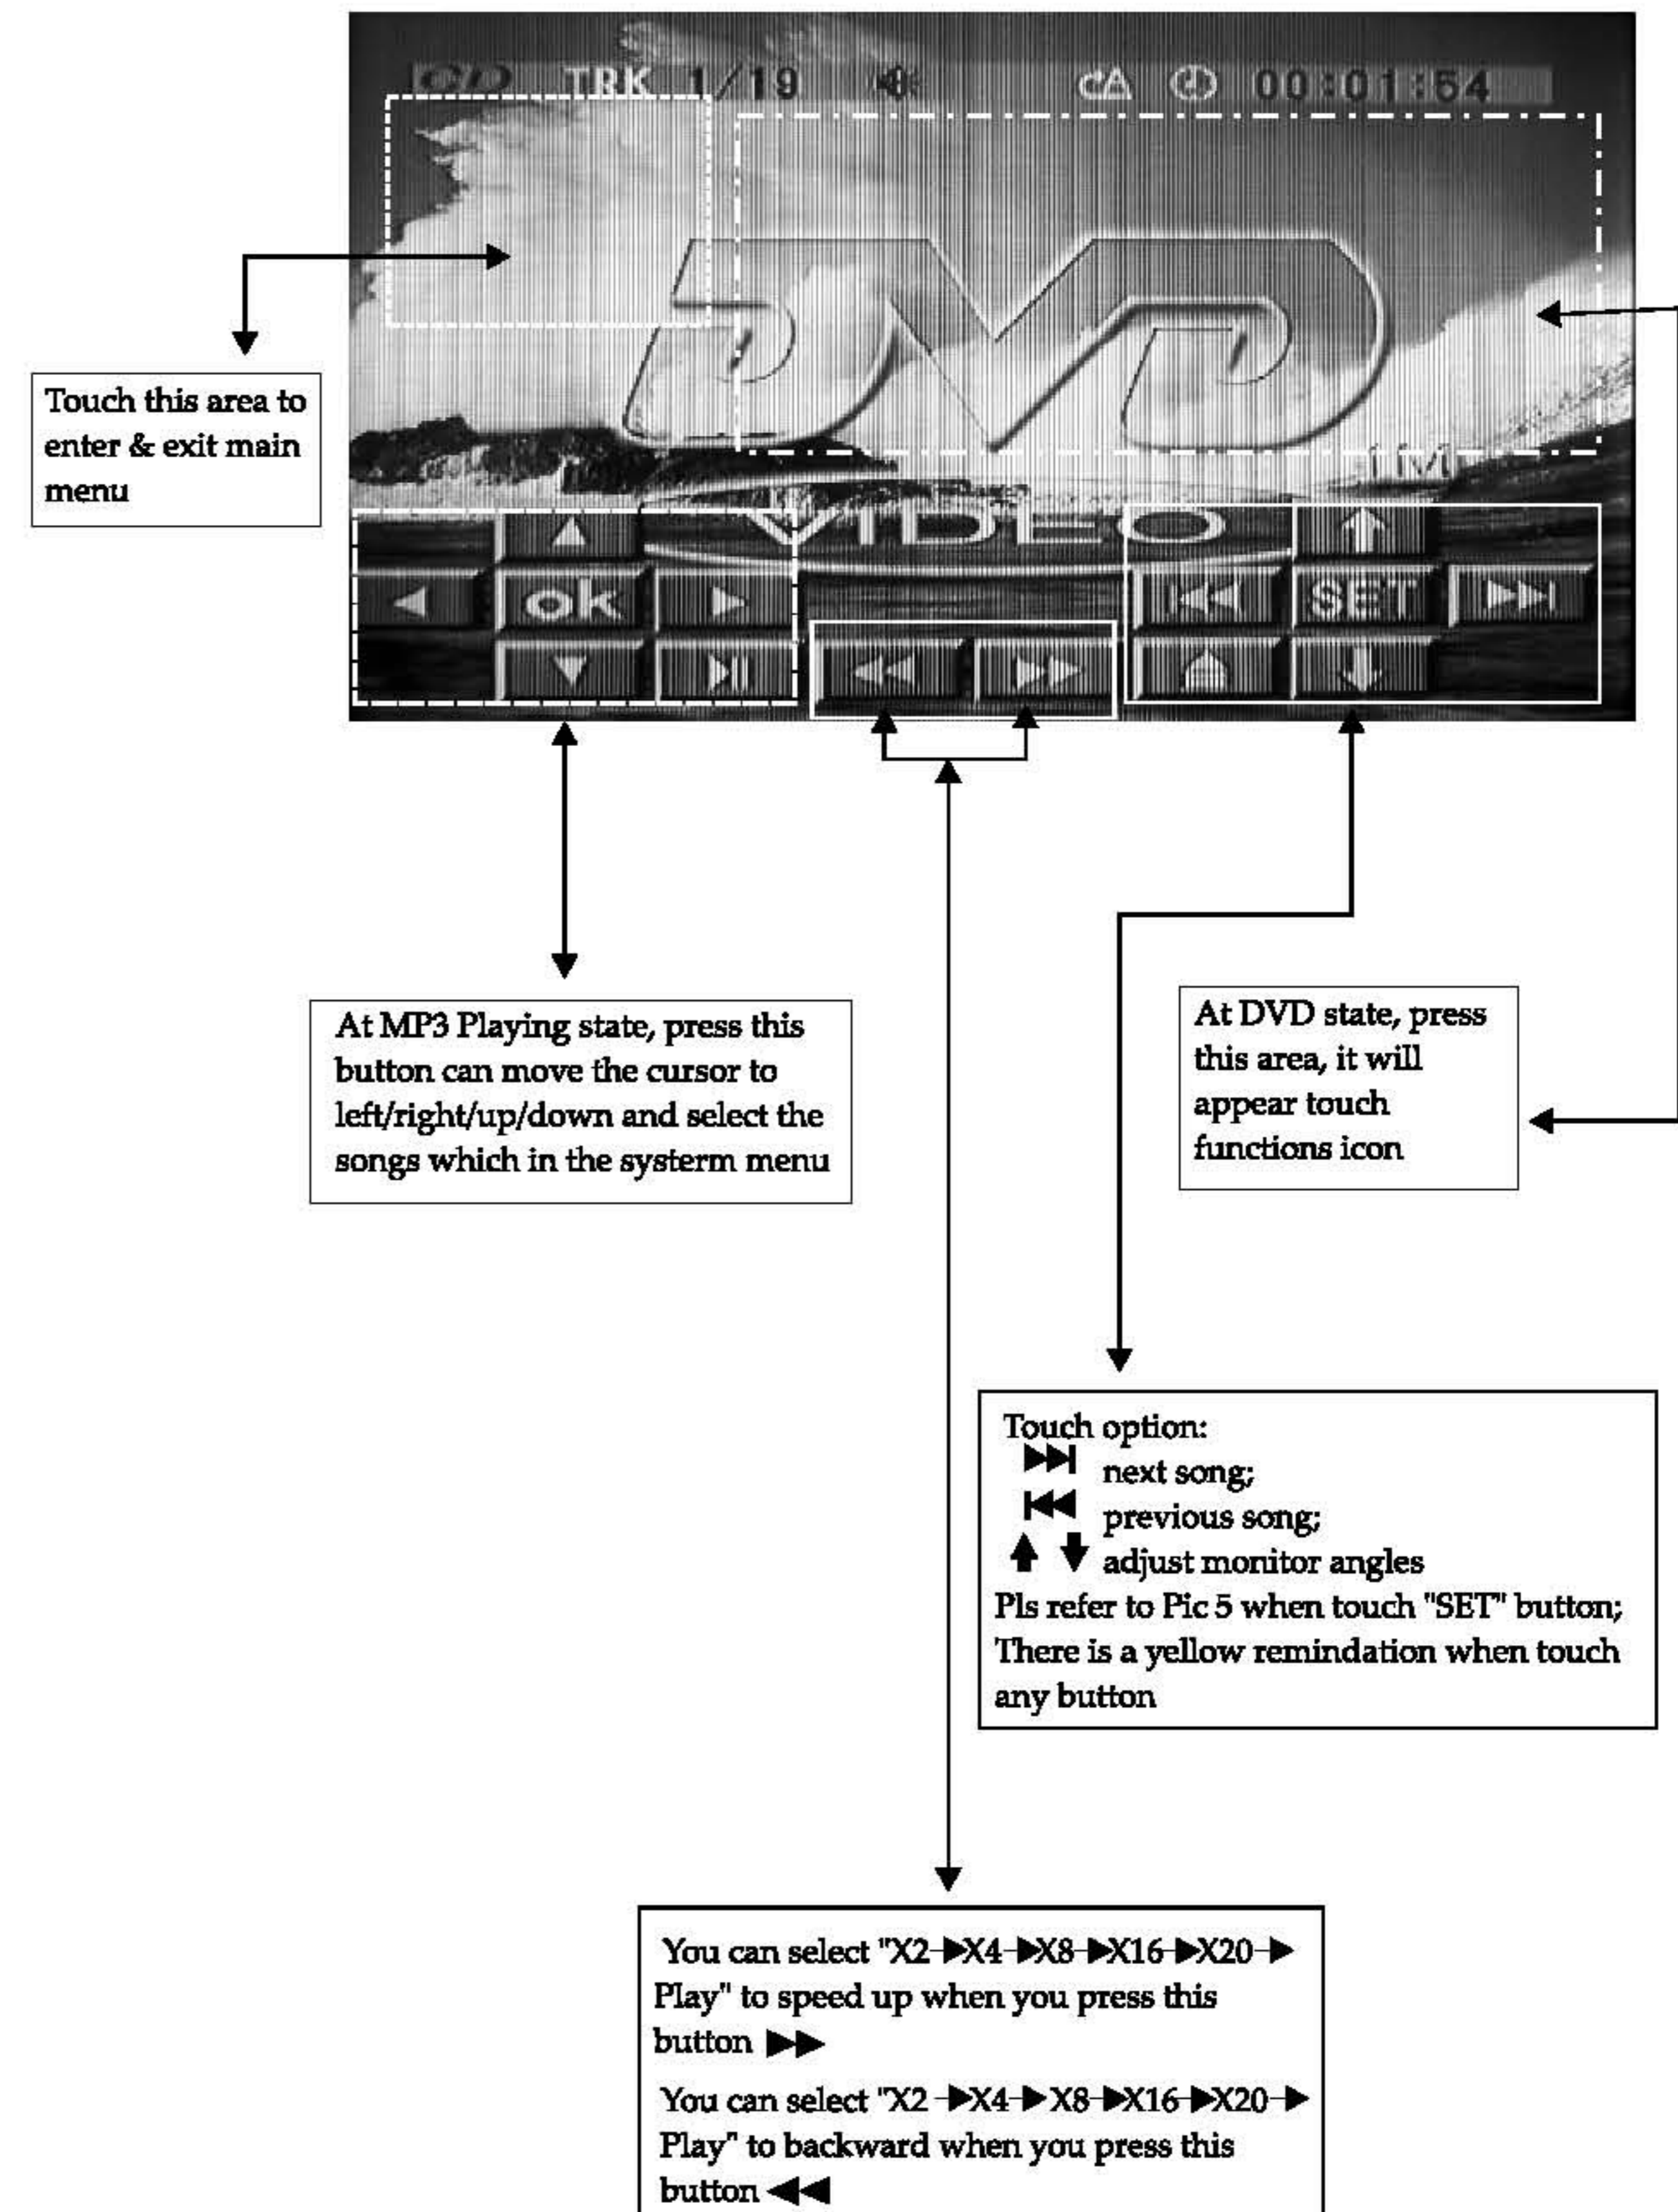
CD TRK 1/19 CA 00:01:54

DVD VIDEO TM

▲ ◀ ok ▶ ▼ ▶II ◀◀ ▶▶ ⬆ I◀◀ SET ▶▶I ⏏ ⬇

Touch this area to enter & exit main menu

At MP3 Playing state, press this button can move the cursor to left/right/up/down and select the songs which in the systerm menu

At DVD state, press this area, it will appear touch functions icon

Touch option:
▶▶I next song;
I◀◀ previous song;
⬆ ⬇ adjust monitor angles
Pls refer to Pic 5 when touch "SET" button;
There is a yellow remindation when touch any button

You can select "X2→X4→X8→X16→X20→Play" to speed up when you press this button ▶▶

You can select "X2→X4→X8→X16→X20→Play" to backward when you press this button ◀◀